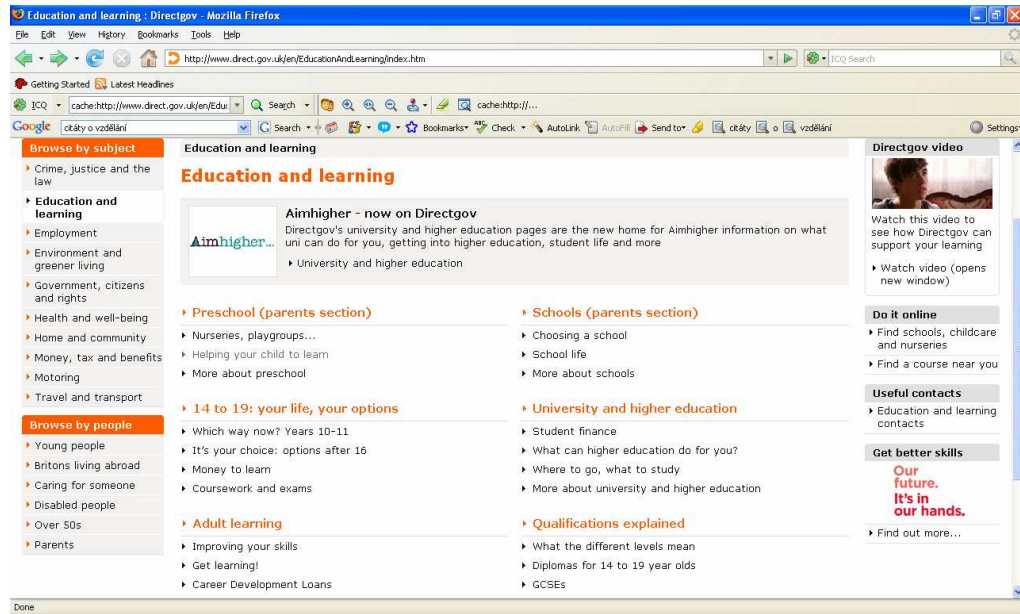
Education and learning : Directgov - Mozilla Firefox

File Edit View History Bookmarks Tools Help

http://www.direct.gov.uk/en/EducationAndLearning/index.htm

ICQ Search

Getting Started Latest Headlines

ICQ cache:http://www.direct.gov.uk/en/Edu Search cache:http://...

Google citáty o vzdělání Search Bookmarks Check AutoLink AutoFill Send to citáty o vzdělání Settings

Browse by subject

Crime, justice and the law

Education and learning

Employment

Environment and greener living

Government, citizens and rights

Health and well-being

Home and community

Money, tax and benefits

Motoring

Travel and transport

Browse by people

Young people

Britons living abroad

Caring for someone

Disabled people

Over 50s

Parents

Education and learning

Education and learning

Aimhigher...

Aimhigher - now on Directgov

Directgov's university and higher education pages are the new home for Aimhigher information on what uni can do for you, getting into higher education, student life and more

University and higher education

Preschool (parents section)

Nurseries, playgroups...

Helping your child to learn

More about preschool

Schools (parents section)

Choosing a school

School life

More about schools

14 to 19: your life, your options

Which way now? Years 10-11

It's your choice: options after 16

Money to learn

Coursework and exams

University and higher education

Student finance

What can higher education do for you?

Where to go, what to study

More about university and higher education

Adult learning

Improving your skills

Get learning!

Career Development Loans

Qualifications explained

What the different levels mean

Diplomas for 14 to 19 year olds

GCSEs

Directgov video

Watch this video to see how Directgov can support your learning

Watch video (opens new window)

Do it online

Find schools, childcare and nurseries

Find a course near you

Useful contacts

Education and learning contacts

Get better skills

Our future. It's in our hands.

Find out more...

Done